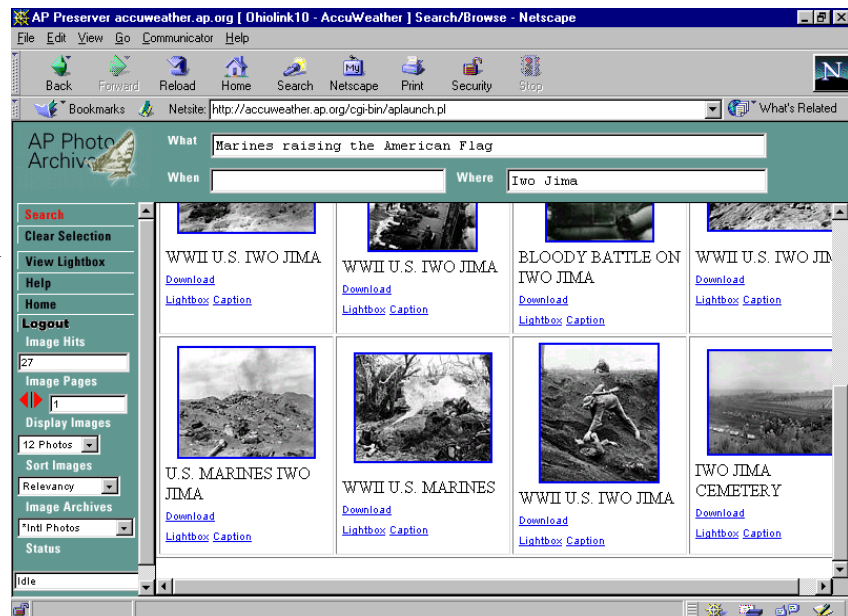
AP Preserver accuweather.ap.org [ Ohiolink10 - AccuWeather ] Search/Browse - Netscape

File Edit View Go Communicator Help

Back Forward Reload Home Search Netscape Print Security Stop

Bookmarks Netsite: http://accuweather.ap.org/cgi-bin/aplaunch.pl What's Related

AP Photo Archive

What Marines raising the American Flag

When

Where Iwo Jima

Search
Clear Selection
View Lightbox
Help
Home
Logout
Image Hits
27
Image Pages
1
Display Images
12 Photos
Sort Images
Relevancy
Image Archives
*Intl Photos
Status
Idle

WWII U.S. IWO JIMA
Download
Lightbox Caption

WWII U.S. IWO JIMA
Download
Lightbox Caption

BLOODY BATTLE ON IWO JIMA
Download
Lightbox Caption

WWII U.S. IWO JI
Download
Lightbox Caption

U.S. MARINES IWO JIMA
Download
Lightbox Caption

WWII U.S. MARINES
Download
Lightbox Caption

WWII U.S. IWO JIMA
Download
Lightbox Caption

IWO JIMA CEMETERY
Download
Lightbox Caption